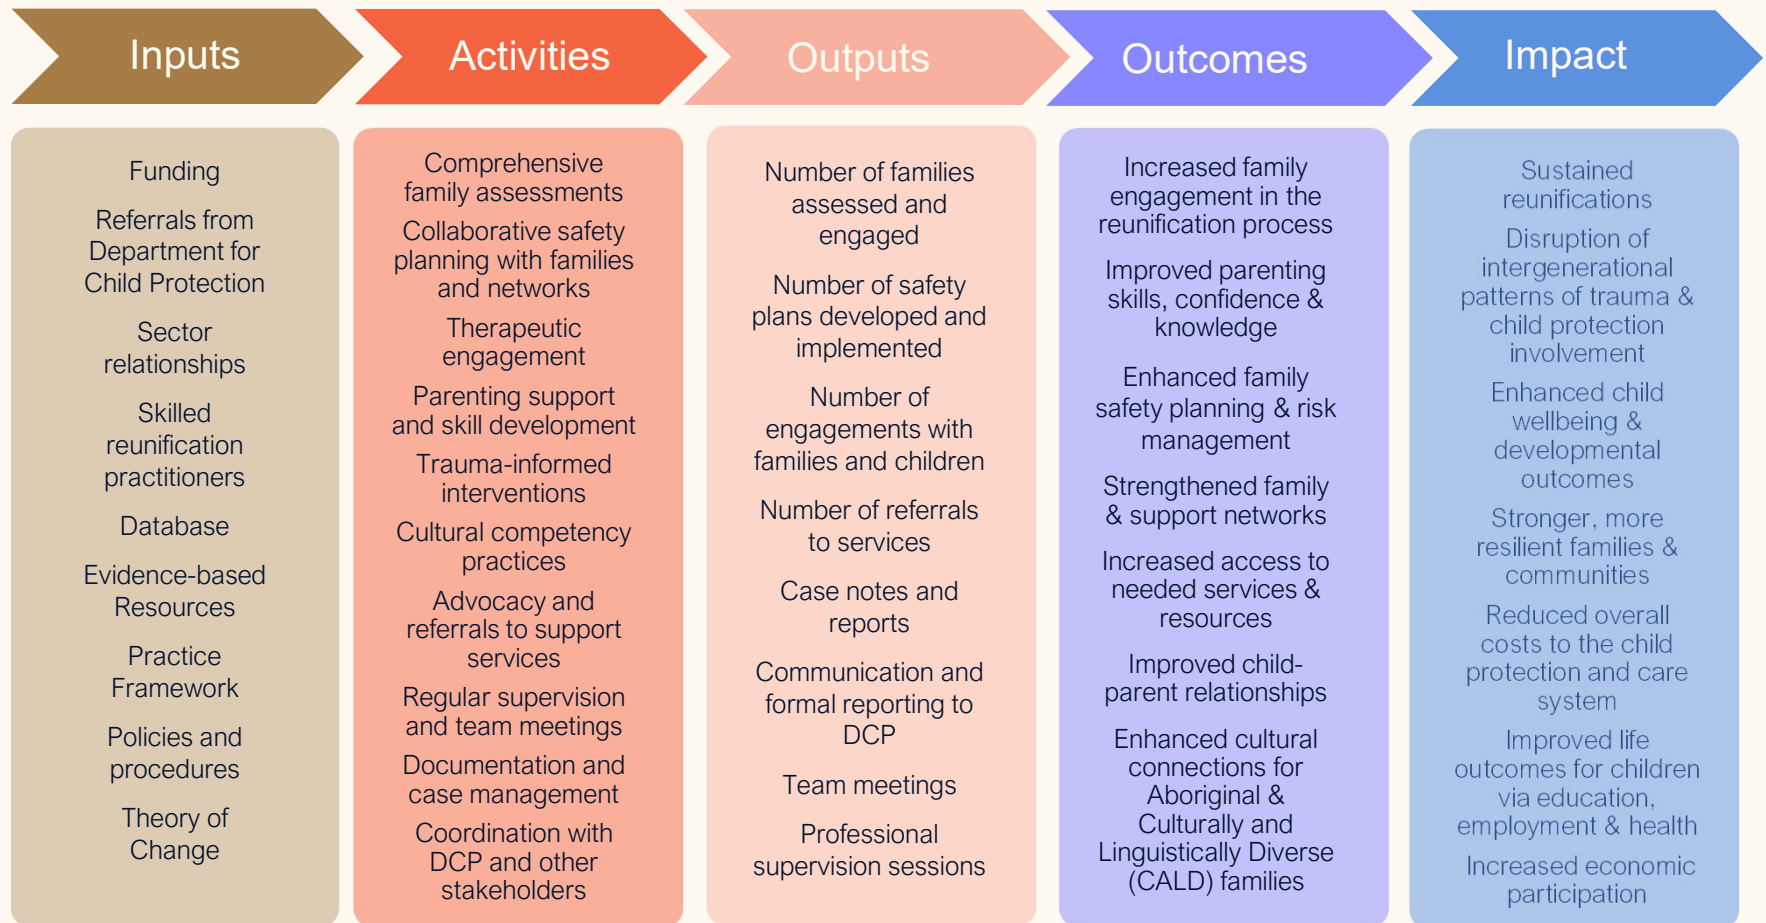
Inputs

Activities

Outputs

Outcomes

Impact

Funding

Referrals from Department for Child Protection

Sector relationships

Skilled reunification practitioners

Database

Evidence-based Resources

Practice Framework

Policies and procedures

Theory of Change

Comprehensive family assessments

Collaborative safety planning with families and networks

Therapeutic engagement

Parenting support and skill development

Trauma-informed interventions

Cultural competency practices

Advocacy and referrals to support services

Regular supervision and team meetings

Documentation and case management

Coordination with DCP and other stakeholders

Number of families assessed and engaged

Number of safety plans developed and implemented

Number of engagements with families and children

Number of referrals to services

Case notes and reports

Communication and formal reporting to DCP

Team meetings

Professional supervision sessions

Increased family engagement in the reunification process

Improved parenting skills, confidence & knowledge

Enhanced family safety planning & risk management

Strengthened family & support networks

Increased access to needed services & resources

Improved child-parent relationships

Enhanced cultural connections for Aboriginal & Culturally and Linguistically Diverse (CALD) families

Sustained reunifications

Disruption of intergenerational patterns of trauma & child protection involvement

Enhanced child wellbeing & developmental outcomes

Stronger, more resilient families & communities

Reduced overall costs to the child protection and care system

Improved life outcomes for children via education, employment & health

Increased economic participation